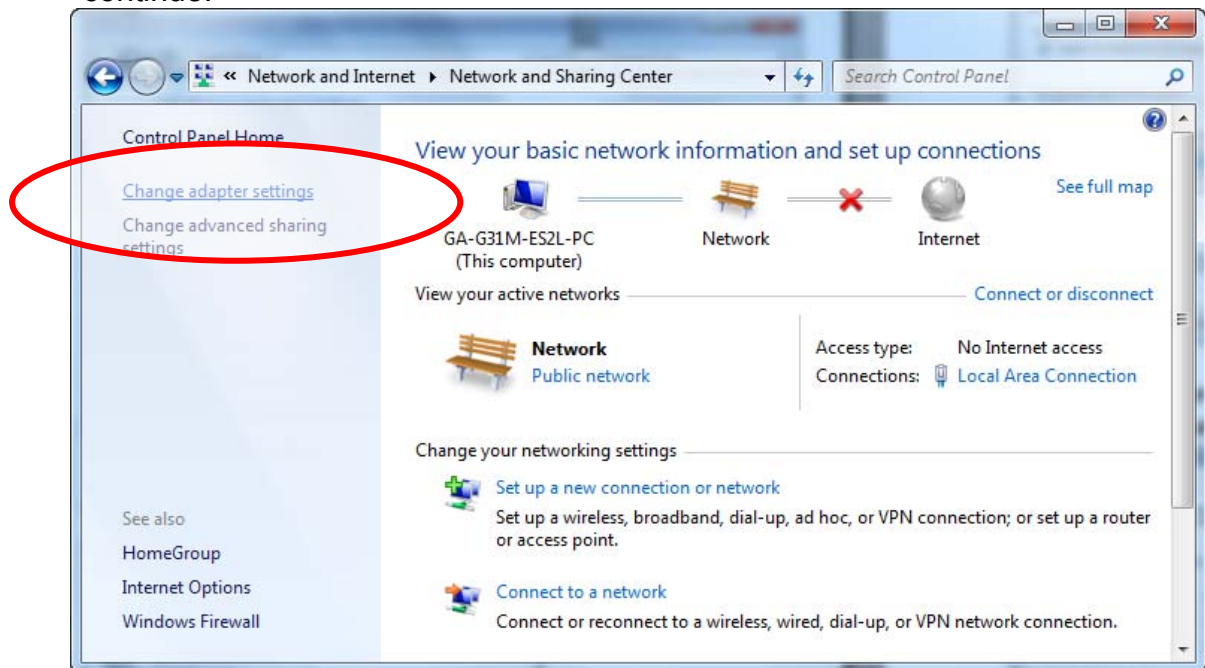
« Network and Internet ▸ Network and Sharing Center

Search Control Panel

Control Panel Home

Change adapter settings

Change advanced sharing settings

View your basic network information and set up connections

See full map

GA-G31M-ES2L-PC (This computer)

Network

Internet

View your active networks

Connect or disconnect

Network

Public network

Access type: No Internet access

Connections: Local Area Connection

Change your networking settings

Set up a new connection or network

Set up a wireless, broadband, dial-up, ad hoc, or VPN connection; or set up a router or access point.

Connect to a network

Connect or reconnect to a wireless, wired, dial-up, or VPN network connection.

See also

HomeGroup

Internet Options

Windows Firewall